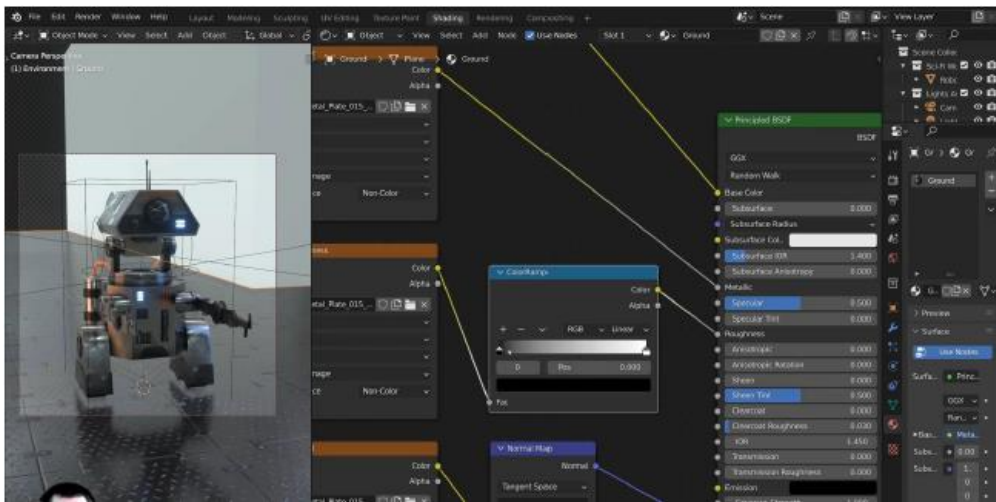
File Edit Render Window Help Layout Modeling Sculpting UV Editing Texture Paint Shading Rendering Compositing +
Scene
View Layer
Object Mode View Select Add Object Global
Object View Select Add Node Use Nodes Slot 1 Ground
Camera Perspective
(1) Environment | Ground
Ground > Plane > Ground
Color
Alpha
etal_Plate_015_
rage
ce Non-Color
Color
Alpha
etal_Plate_015_
rage
ce Non-Color
Color
Alpha
etal_Plate_015_
ColorRamp
Color
Alpha
RGB Linear
0 Pos 0.000
Fac
Normal Map
Normal
Tangent Space
Principled BSDF
BSDF
GGX
Random Walk
Base Color
Subsurface 0.000
Subsurface Radius
Subsurface Col...
Subsurface IOR 1.400
Subsurface Anisotropy 0.000
Metallic
Specular 0.500
Specular Tint 0.000
Roughness
Anisotropic 0.000
Anisotropic Rotation 0.000
Sheen 0.000
Sheen Tint 0.500
Clearcoat 0.000
Clearcoat Roughness 0.030
IOR 1.450
Transmission 0.000
Transmission Roughness 0.000
Emission
Scene Colle
Sci-fi W
Robc
Lights a
Cam
Gr
Ground
G.
Preview
Surface
Use Nodes
Surfa... Princ...
GGX
Ran...
Bas... Meta...
Subs... 0.00
Subs... 1.